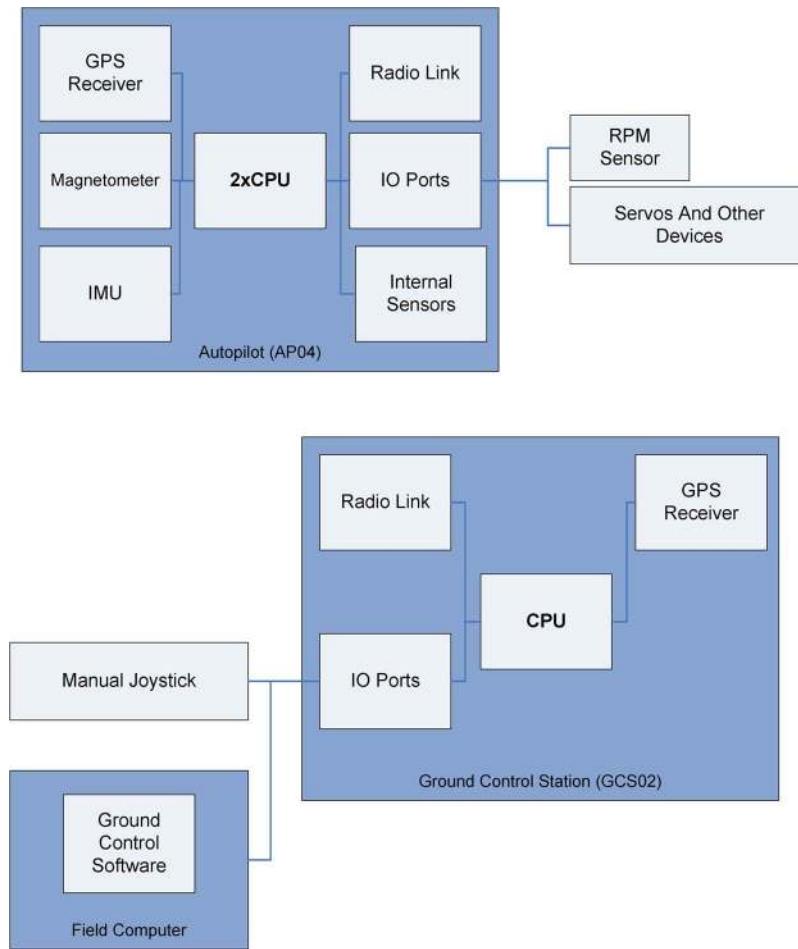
GPS Receiver

Magnetometer

IMU

2xCPU

Radio Link

IO Ports

Internal Sensors

Autopilot (AP04)

RPM Sensor

Servos And Other Devices

Radio Link

GPS Receiver

CPU

IO Ports

Ground Control Station (GCS02)

Manual Joystick

Ground Control Software

Field Computer